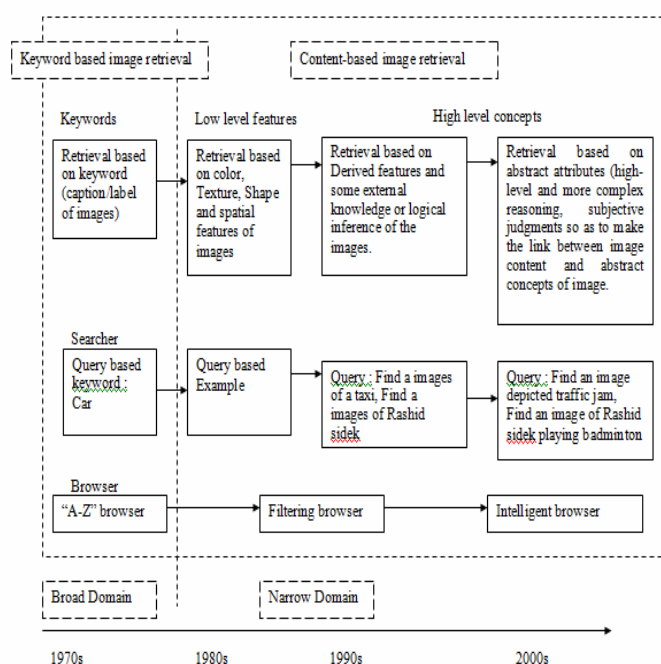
Keyword based image retrieval

Content-based image retrieval

Keywords

Low level features

High level concepts

Retrieval based on keyword (caption/label of images)

Retrieval based on color, Texture, Shape and spatial features of images

Retrieval based on Derived features and some external knowledge or logical inference of the images.

Retrieval based on abstract attributes (high-level and more complex reasoning, subjective judgments so as to make the link between image content and abstract concepts of image.

Searcher

Query based keyword : Car

Query based Example

Query : Find a images of a taxi, Find a images of Rashid sidek

Query : Find an image depicted traffic jam, Find an image of Rashid sidek playing badminton

Browser

"A-Z" browser

Filtering browser

Intelligent browser

Broad Domain

Narrow Domain

1970s

1980s

1990s

2000s